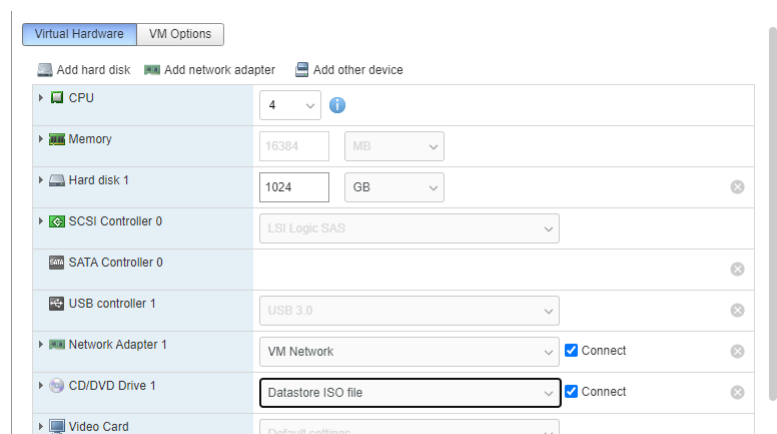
Virtual Hardware | VM Options

Add hard disk | Add network adapter | Add other device

| | |
|---|---|
| CPU | 4 |
| Memory | 16384 MB |
| Hard disk 1 | 1024 GB |
| SCSI Controller 0 | LSI Logic SAS |
| SATA Controller 0 | |
| USB controller 1 | USB 3.0 |
| Network Adapter 1 | VM Network Connect |
| CD/DVD Drive 1 | Datastore ISO file Connect |
| Video Card | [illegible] |